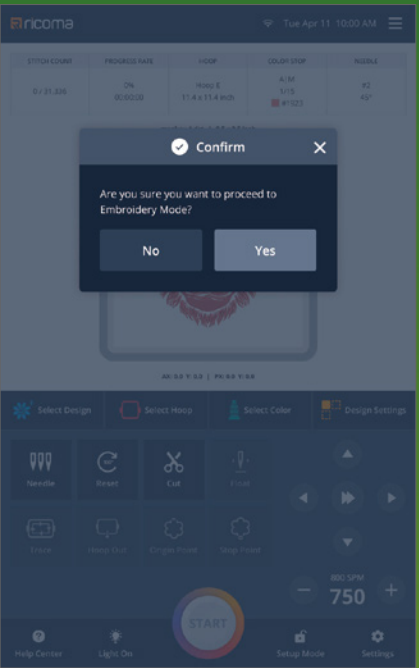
ricoma
Tue Apr 11 10:00 AM

| STITCH COUNT | PROGRESS RATE | HOOP | COLOR STOP | NEEDLE |
|---|---|---|---|---|
| 0 / 21,326 | 0%<br>00:00:20 | Hoop E<br>11.4 x 11.4 inch | A: M<br>1/15<br>#1023 | #2<br>45° |

Confirm

Are you sure you want to proceed to Embroidery Mode?

No
Yes

AX:3.5 Y:3.5 | PX:4.4 Y:3.8

Select Design
Select Hoop
Select Color
Design Settings

Needle
Reset
Cut
Frame
Hoop Out
Origin Point
Stop Point

800 SPM
750

START

Help Center
Light On
Setup Mode
Settings